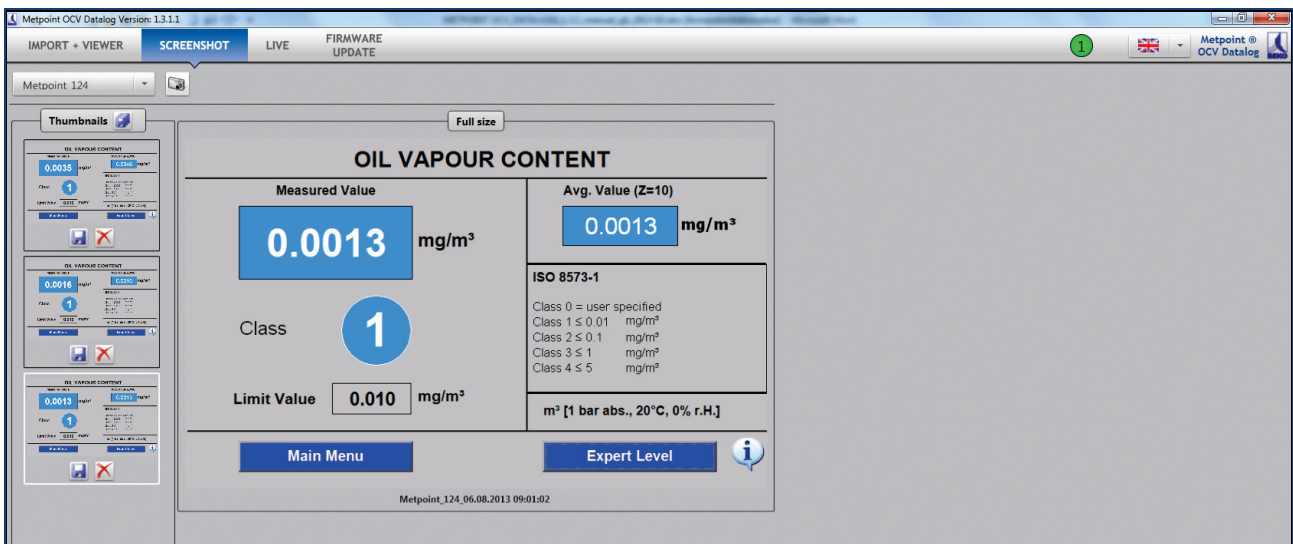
Metpoint OCV Datalog Version: 1.3.1.1

IMPORT + VIEWER SCREENSHOT LIVE FIRMWARE UPDATE

1

Metpoint ® OCV Datalog

Metpoint 124

Thumbnails

OIL VAPOUR CONTENT
0.0035 mg/m³
Class 1
Limit Value 0.010

OIL VAPOUR CONTENT
0.0016 mg/m³
Class 1
Limit Value 0.010

OIL VAPOUR CONTENT
0.0013 mg/m³
Class 1
Limit Value 0.010

Full size

OIL VAPOUR CONTENT

Measured Value

0.0013 mg/m³

Class 1

Limit Value 0.010 mg/m³

Avg. Value (Z=10)

0.0013 mg/m³

ISO 8573-1

Class 0 = user specified
Class 1 ≤ 0.01 mg/m³
Class 2 ≤ 0.1 mg/m³
Class 3 ≤ 1 mg/m³
Class 4 ≤ 5 mg/m³

m³ [1 bar abs., 20°C, 0% r.H.]

Main Menu

Expert Level

Metpoint_124_06.08.2013 09:01:02